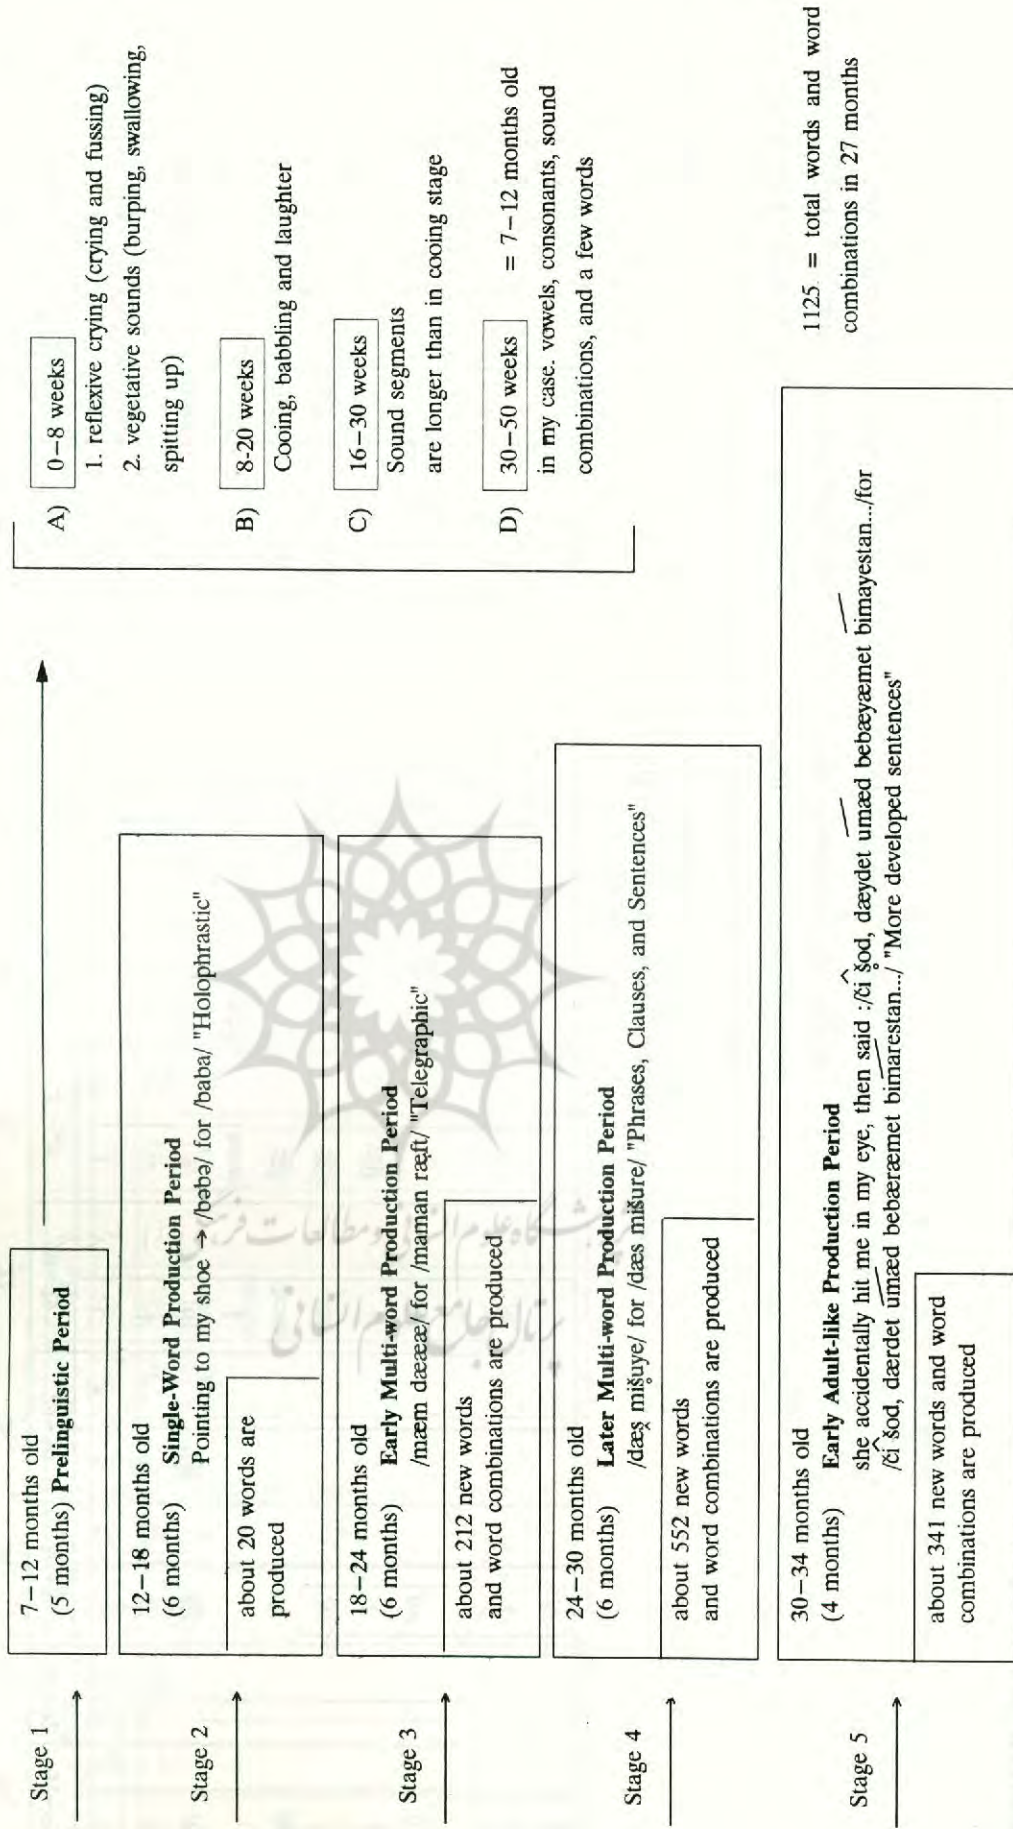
Stage 1

7–12 months old
(5 months) **Prelinguistic Period**

A) 0–8 weeks
1. reflexive crying (crying and fussing)
2. vegetative sounds (burping, swallowing, spitting up)

B) 8-20 weeks
Cooing, babbling and laughter

C) 16–30 weeks
Sound segments are longer than in cooing stage

D) 30–50 weeks = 7–12 months old
in my case. vowels, consonants, sound combinations, and a few words

Stage 2

12–18 months old
(6 months) **Single-Word Production Period**
Pointing to my shoe → /bəbə/ for /baba/ "Holophrastic"

about 20 words are produced

Stage 3

18–24 months old
(6 months) **Early Multi-word Production Period**
/mæm dææ/ for /maman ræft/ "Telegraphic"

about 212 new words and word combinations are produced

Stage 4

24–30 months old
(6 months) **Later Multi-word Production Period**
/dæs mišuye/ for /dæs mišure/ "Phrases, Clauses, and Sentences"

about 552 new words and word combinations are produced

Stage 5

30–34 months old
(4 months) **Early Adult-like Production Period**
she accidentally hit me in my eye, then said :/či šod, dæydet umæd bebæyæmet bimayestan.../for /či šod, dærdet umæd bebæræmet bimarestan.../ "More developed sentences"

about 341 new words and word combinations are produced

1125 = total words and word combinations in 27 months